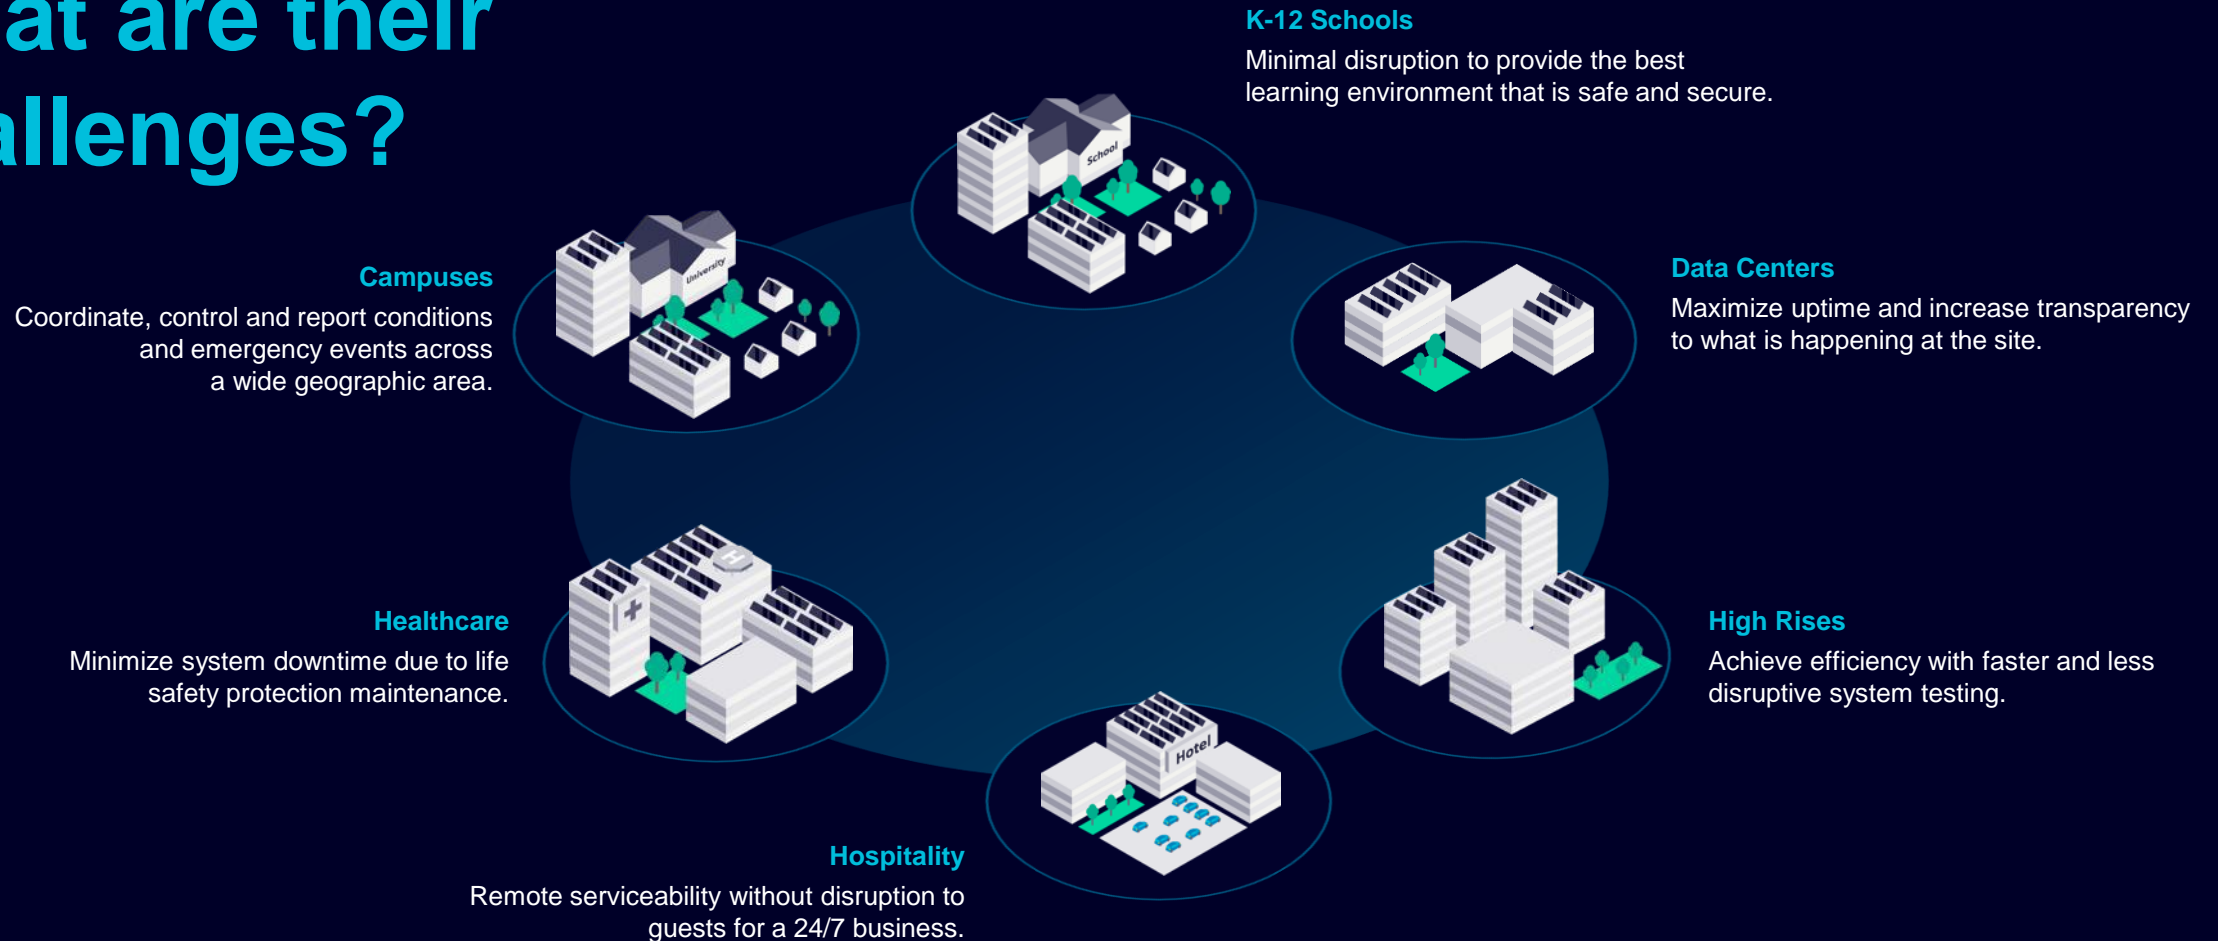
at are their
allenges?

K-12 Schools
Minimal disruption to provide the best learning environment that is safe and secure.

School

Campuses
Coordinate, control and report conditions and emergency events across a wide geographic area.

University

Data Centers
Maximize uptime and increase transparency to what is happening at the site.

Healthcare
Minimize system downtime due to life safety protection maintenance.

High Rises
Achieve efficiency with faster and less disruptive system testing.

Hotel

Hospitality
Remote serviceability without disruption to guests for a 24/7 business.